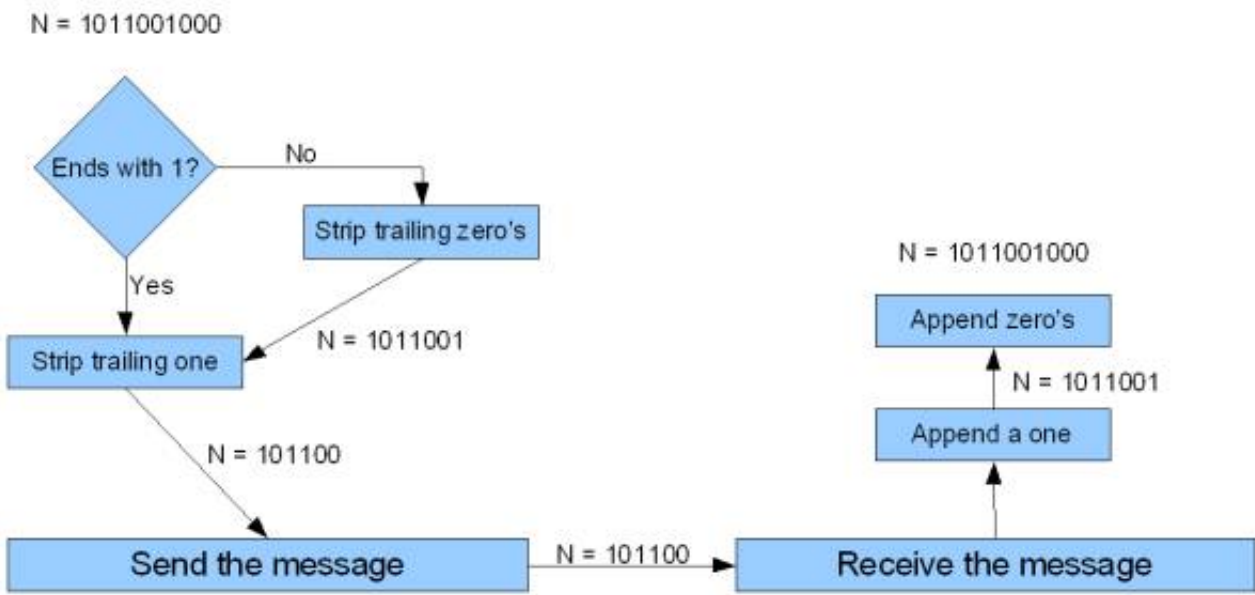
N = 1011001000

Ends with 1?

No

Strip trailing zero's

Yes

Strip trailing one

N = 1011001

N = 101100

Send the message

N = 101100

Receive the message

Append a one

N = 1011001

Append zero's

N = 1011001000